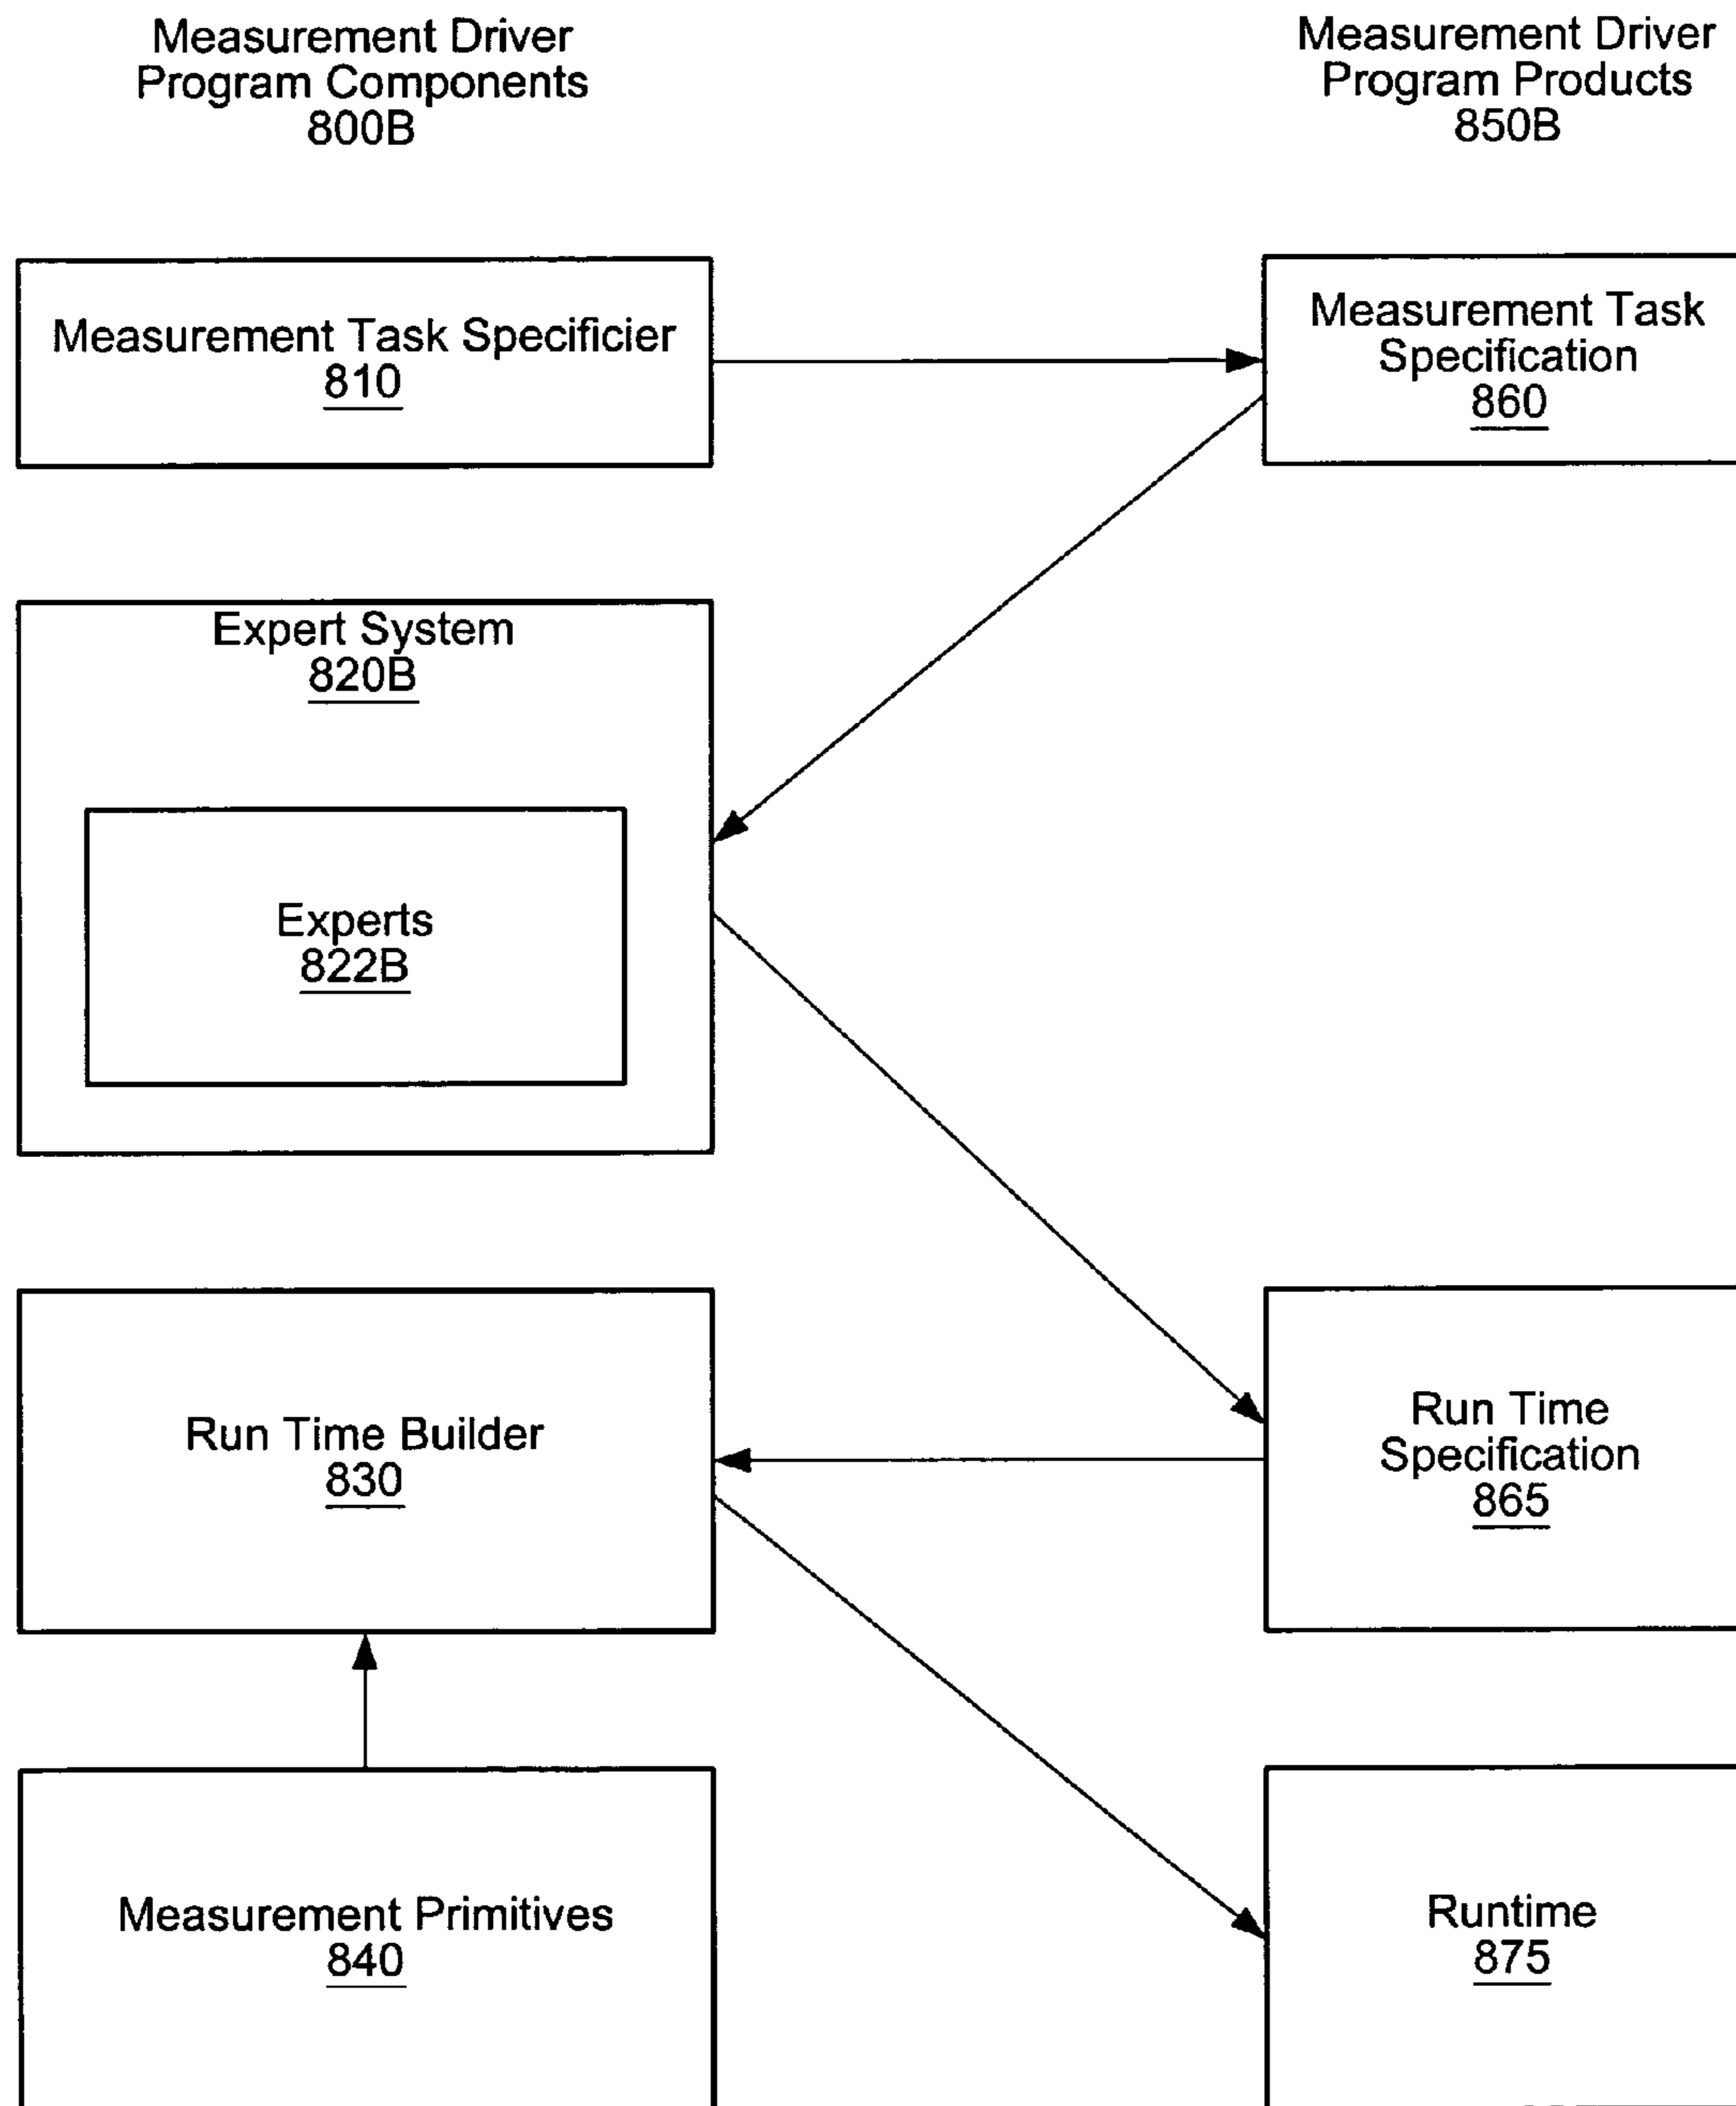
Measurement Driver Program Components 800B

Measurement Driver Program Products 850B

Measurement Task Specificier 810

Measurement Task Specification 860

Expert System 820B

Experts 822B

Run Time Builder 830

Run Time Specification 865

Measurement Primitives 840

Runtime 875